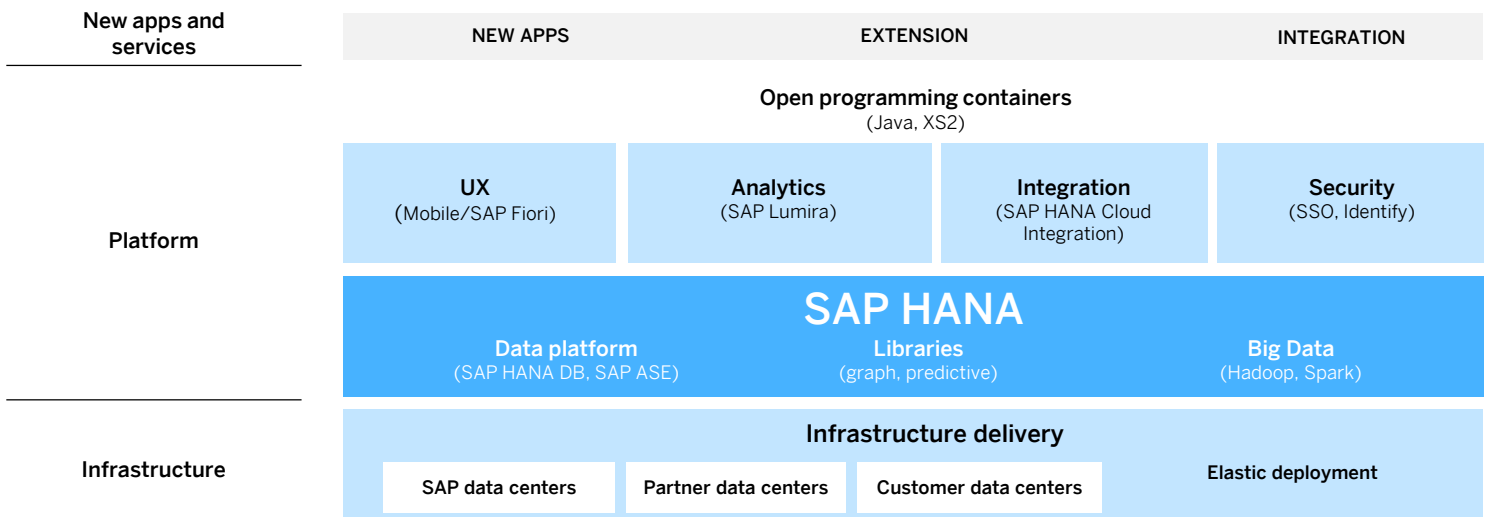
New apps and services

NEW APPS

EXTENSION

INTEGRATION

Platform

Open programming containers
(Java, XS2)

UX
(Mobile/SAP Fiori)

Analytics
(SAP Lumira)

Integration
(SAP HANA Cloud Integration)

Security
(SSO, Identify)

SAP HANA

Data platform
(SAP HANA DB, SAP ASE)

Libraries
(graph, predictive)

Big Data
(Hadoop, Spark)

Infrastructure

Infrastructure delivery

SAP data centers

Partner data centers

Customer data centers

Elastic deployment